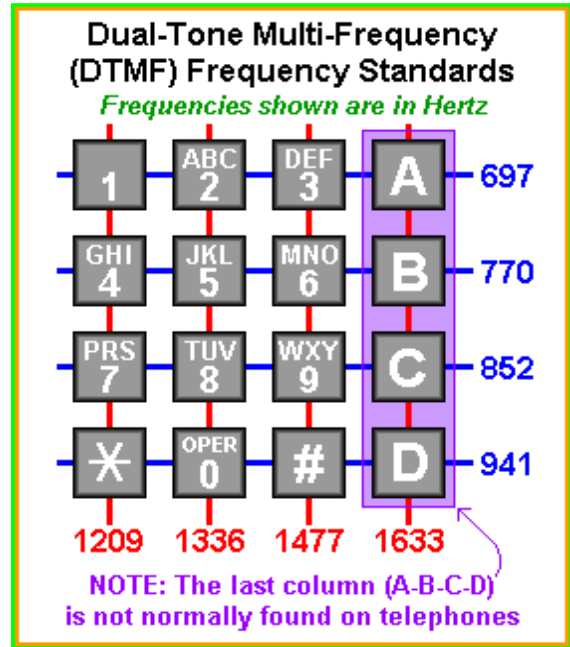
Dual-Tone Multi-Frequency (DTMF) Frequency Standards

Frequencies shown are in Hertz

1
ABC 2
DEF 3
A
697

GHI 4
JKL 5
MNO 6
B
770

PRS 7
TUV 8
WXY 9
C
852

*
OPER 0
#
D
941

1209
1336
1477
1633

NOTE: The last column (A-B-C-D) is not normally found on telephones